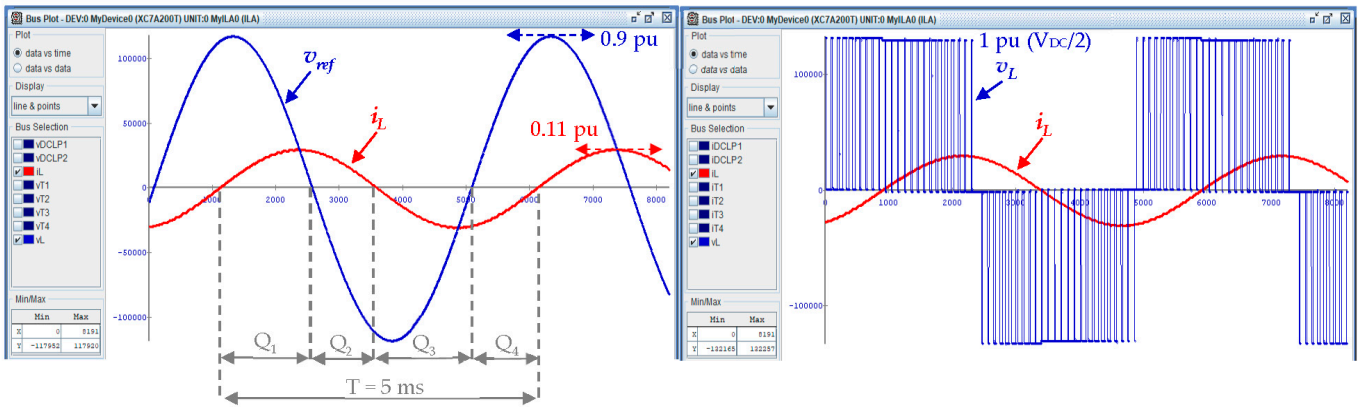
Bus Plot - DEV:0 MyDevice0 (XC7A200T) UNIT:0 MyILA0 (ILA)

Plot
data vs time
data vs data

Display
line & points

Bus Selection
vDCLP1
vDCLP2
iL
vT1
vT2
vT3
vT4
vL

Min/Max
| | Min | Max |
|---|---|---|
| X | 0 | 8191 |
| Y | -117952 | 117920 |

100000
50000
0
-50000
-100000
0 1000 2000 3000 4000 5000 6000 7000 8000

$v_{ref}$
$i_L$
0.9 pu
0.11 pu
$Q_1$ $Q_2$ $Q_3$ $Q_4$
T = 5 ms

Bus Plot - DEV:0 MyDevice0 (XC7A200T) UNIT:0 MyILA0 (ILA)

Plot
data vs time
data vs data

Display
line & points

Bus Selection
iDCLP1
iDCLP2
iL
iT1
iT2
iT3
iT4
vL

Min/Max
| | Min | Max |
|---|---|---|
| X | 0 | 8191 |
| Y | -132165 | 132257 |

100000
0
-100000
0 1000 2000 3000 4000 5000 6000 7000 8000

1 pu ($V_{DC}/2$)
$v_L$
$i_L$